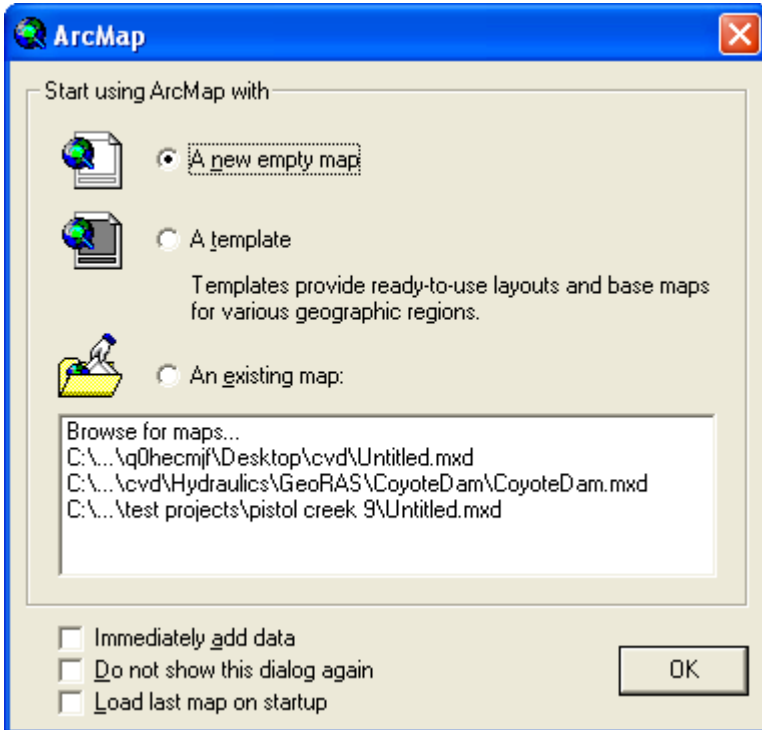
ArcMap

Start using ArcMap with

A new empty map

A template

Templates provide ready-to-use layouts and base maps for various geographic regions.

An existing map:

Browse for maps...
C:\...\q0hecmjf\Desktop\cvd\Untitled.mxd
C:\...\cvd\Hydraulics\GeoRAS\CoyoteDam\CoyoteDam.mxd
C:\...\test projects\pistol creek 9\Untitled.mxd

Immediately add data
Do not show this dialog again
Load last map on startup

OK